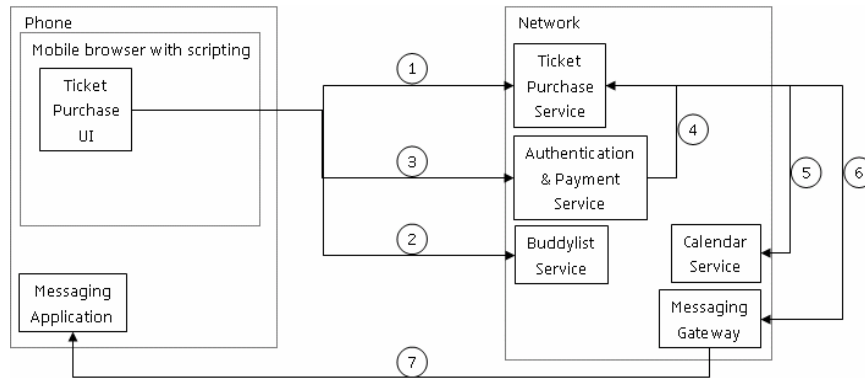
Phone

Mobile browser with scripting

Ticket Purchase UI

Messaging Application

1

3

2

7

Network

Ticket Purchase Service

Authentication & Payment Service

Buddylist Service

Calendar Service

Messaging Gateway

4

5

6